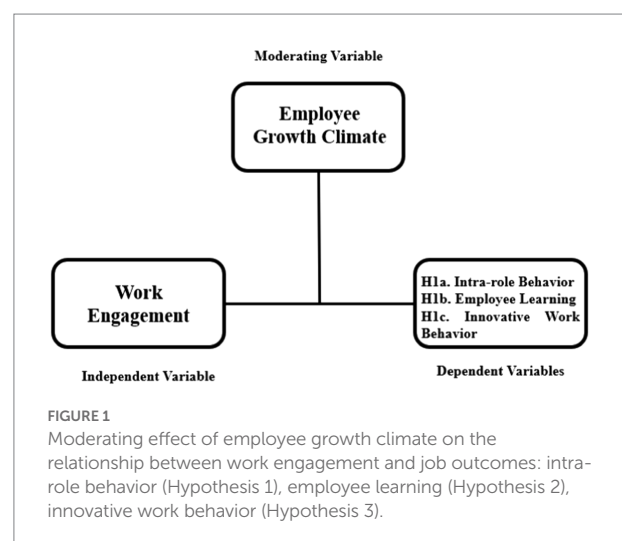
Moderating Variable

Employee Growth Climate

Work Engagement

H1a. Intra-role Behavior
H1b. Employee Learning
H1c. Innovative Work Behavior

Independent Variable

Dependent Variables

FIGURE 1
Moderating effect of employee growth climate on the relationship between work engagement and job outcomes: intra-role behavior (Hypothesis 1), employee learning (Hypothesis 2), innovative work behavior (Hypothesis 3).